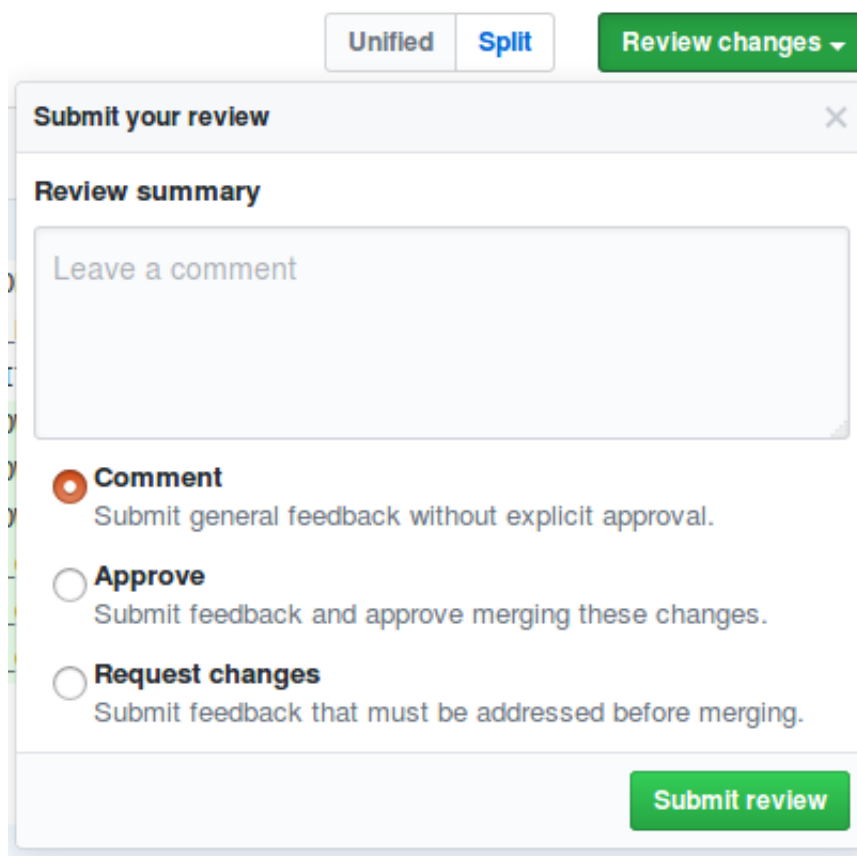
Unified Split Review changes

Submit your review ×

Review summary

Leave a comment

Comment
Submit general feedback without explicit approval.

Approve
Submit feedback and approve merging these changes.

Request changes
Submit feedback that must be addressed before merging.

Submit review